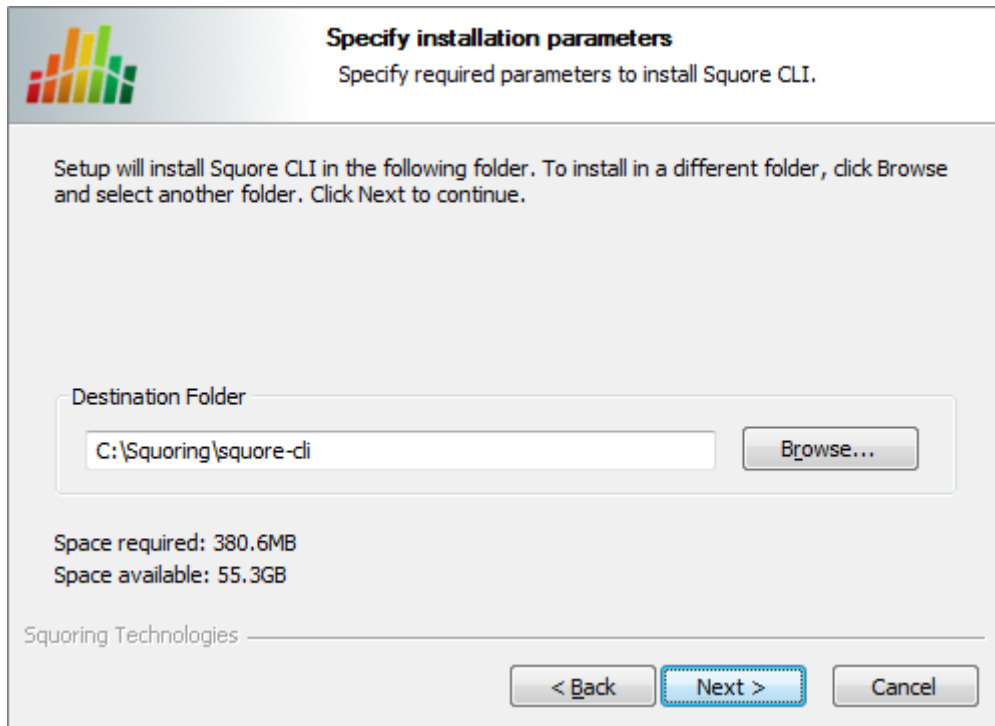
Specify installation parameters

Specify required parameters to install Squore CLI.

Setup will install Squore CLI in the following folder. To install in a different folder, click Browse and select another folder. Click Next to continue.

Destination Folder

C:\Squoring\squore-cli

Browse...

Space required: 380.6MB
Space available: 55.3GB

Squoring Technologies

< Back

Next >

Cancel